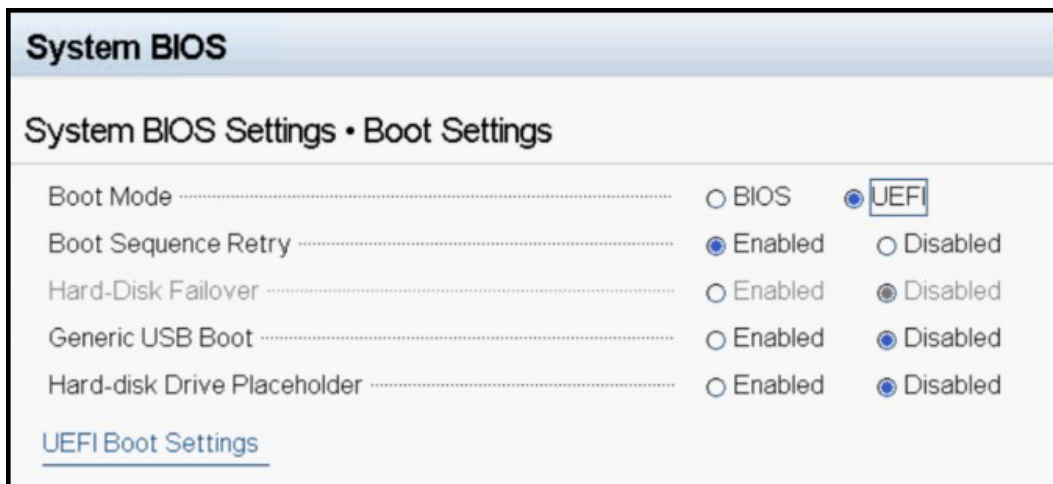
System BIOS

System BIOS Settings • Boot Settings

| | | |
|---|---|---|
| Boot Mode | ○ BIOS | ◉ UEFI |
| Boot Sequence Retry | ◉ Enabled | ○ Disabled |
| Hard-Disk Failover | ○ Enabled | ◉ Disabled |
| Generic USB Boot | ○ Enabled | ◉ Disabled |
| Hard-disk Drive Placeholder | ○ Enabled | ◉ Disabled |

UEFI Boot Settings